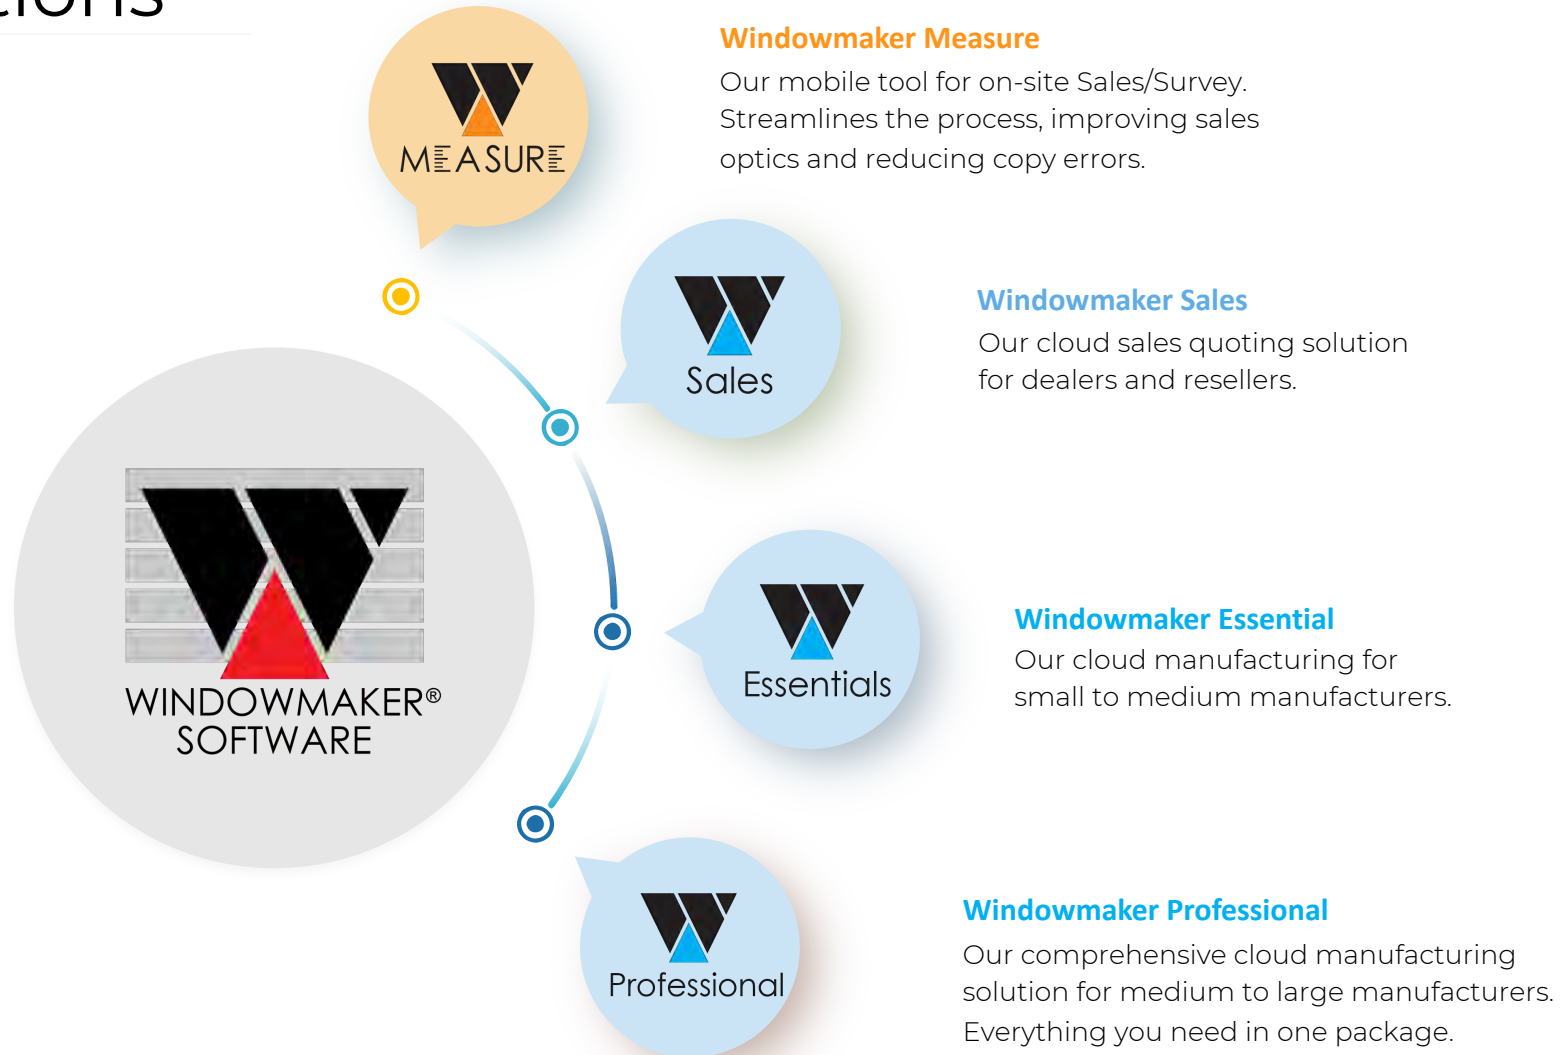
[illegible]tions

MEASURE

Windowmaker Measure
Our mobile tool for on-site Sales/Survey. Streamlines the process, improving sales optics and reducing copy errors.

Sales

Windowmaker Sales
Our cloud sales quoting solution for dealers and resellers.

WINDOWMAKER® SOFTWARE

Essentials

Windowmaker Essential
Our cloud manufacturing for small to medium manufacturers.

Professional

Windowmaker Professional
Our comprehensive cloud manufacturing solution for medium to large manufacturers. Everything you need in one package.